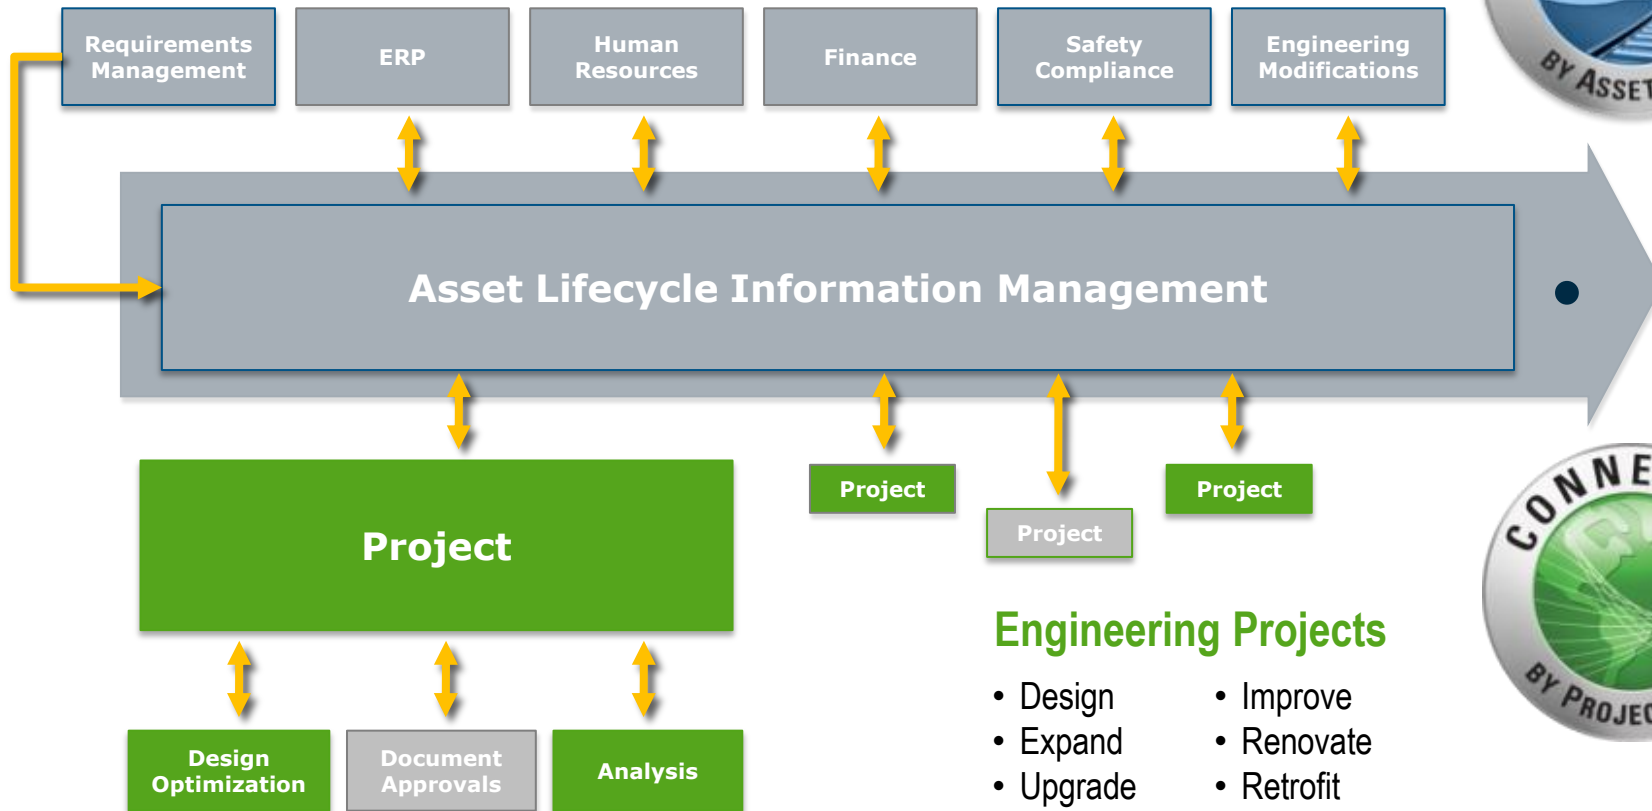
Requirements Management

ERP

Human Resources

Finance

Safety Compliance

Engineering Modifications

BY ASSET

Asset Lifecycle Information Management

Project

Project

Project

Project

CONNE

BY PROJEC

Engineering Projects

- Design
- Expand
- Upgrade

- Improve
- Renovate
- Retrofit

Design Optimization

Document Approvals

Analysis